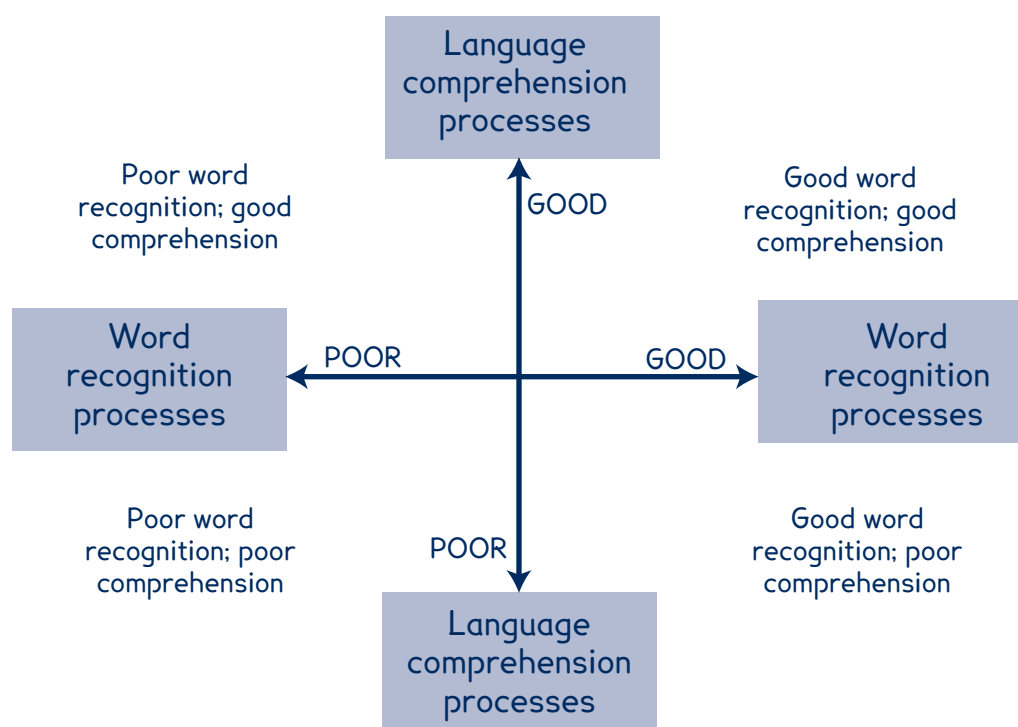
Language comprehension processes

Poor word recognition; good comprehension

GOOD

Good word recognition; good comprehension

Word recognition processes

POOR

GOOD

Word recognition processes

Poor word recognition; poor comprehension

POOR

Good word recognition; poor comprehension

Language comprehension processes